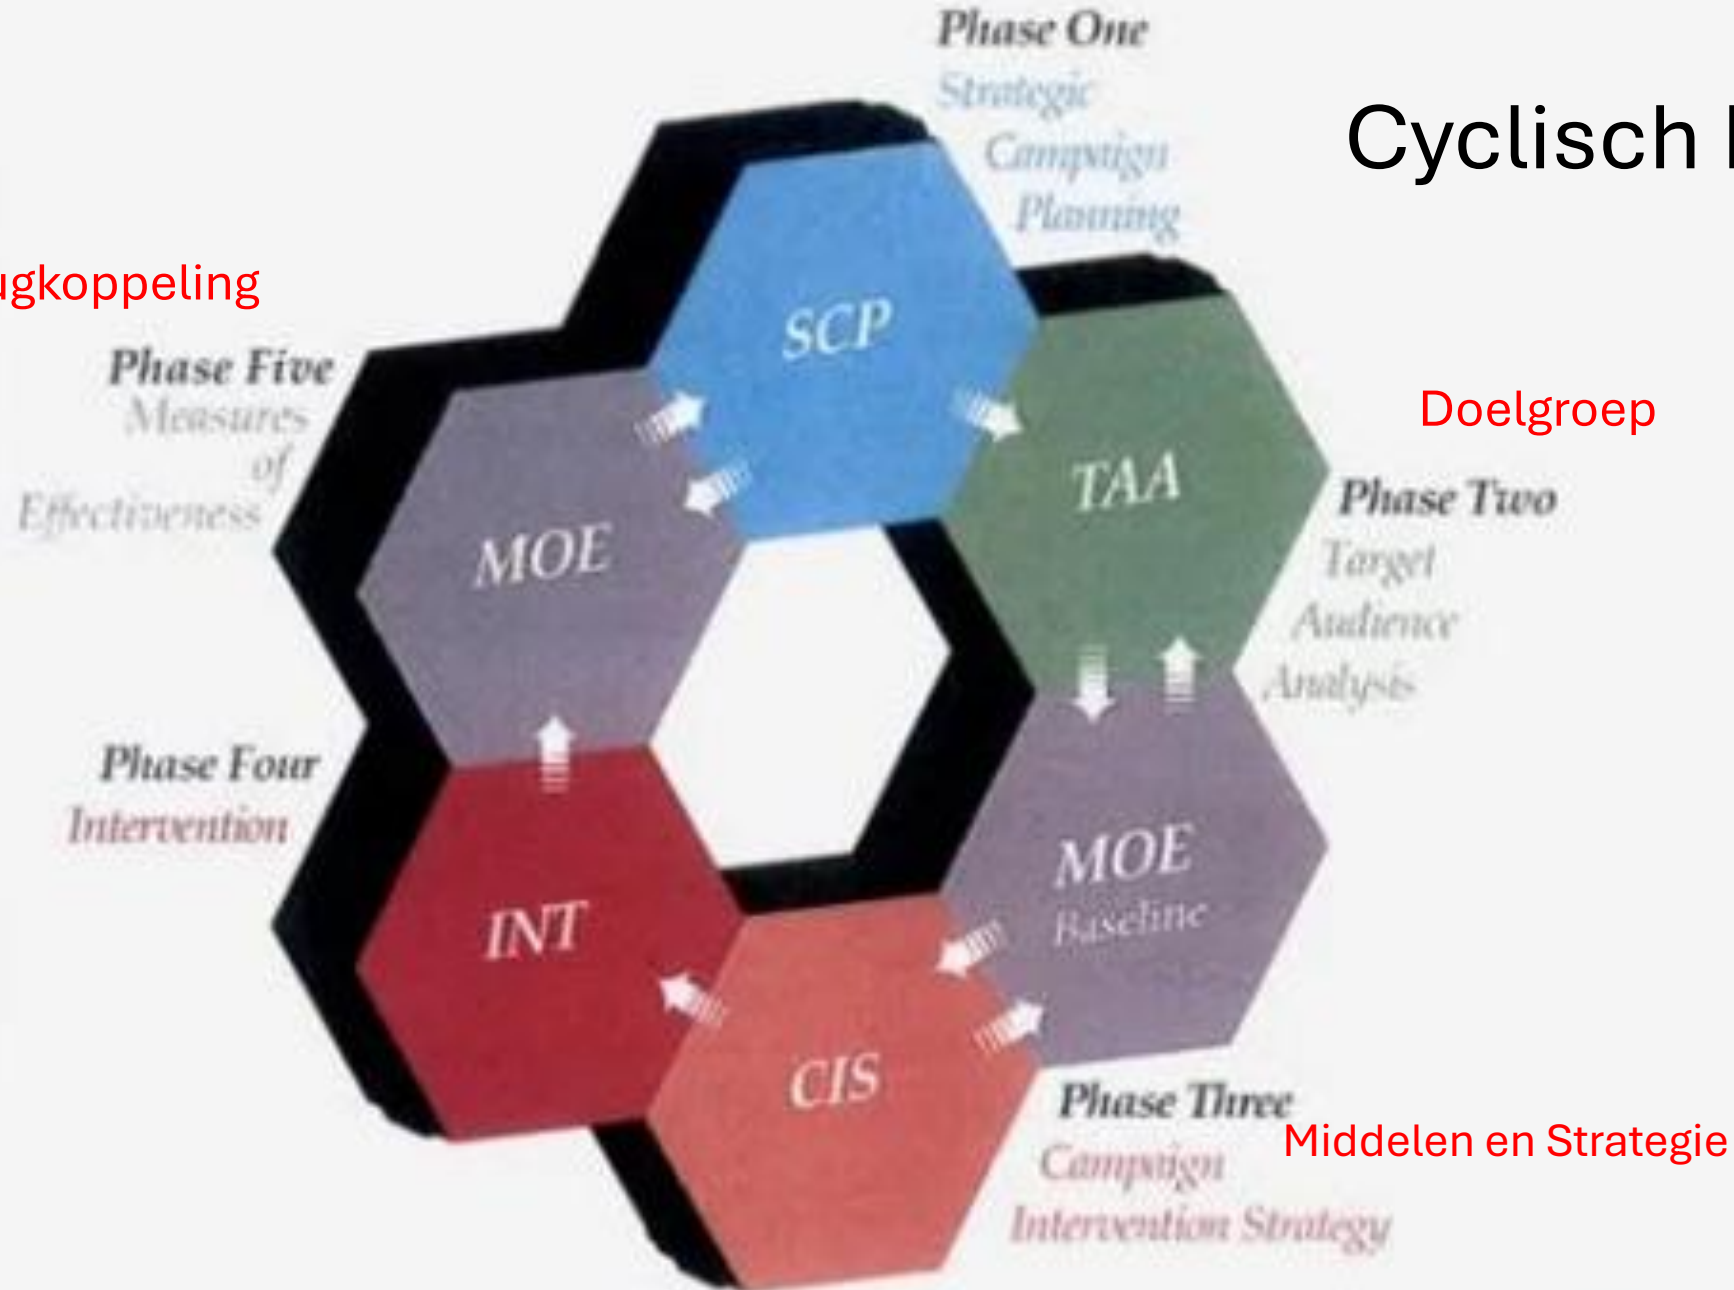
Cyclisch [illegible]

Phase One
Strategic
Campaign
Planning

ugkoppeling

Phase Five
Measures
of
Effectiveness

SCP

MOE

TAA

Doelgroep

Phase Two
Target
Audience
Analysis

Phase Four
Intervention

MOE
Baseline

INT

CIS

Phase Three
Campaign
Intervention Strategy

Middelen en Strategie